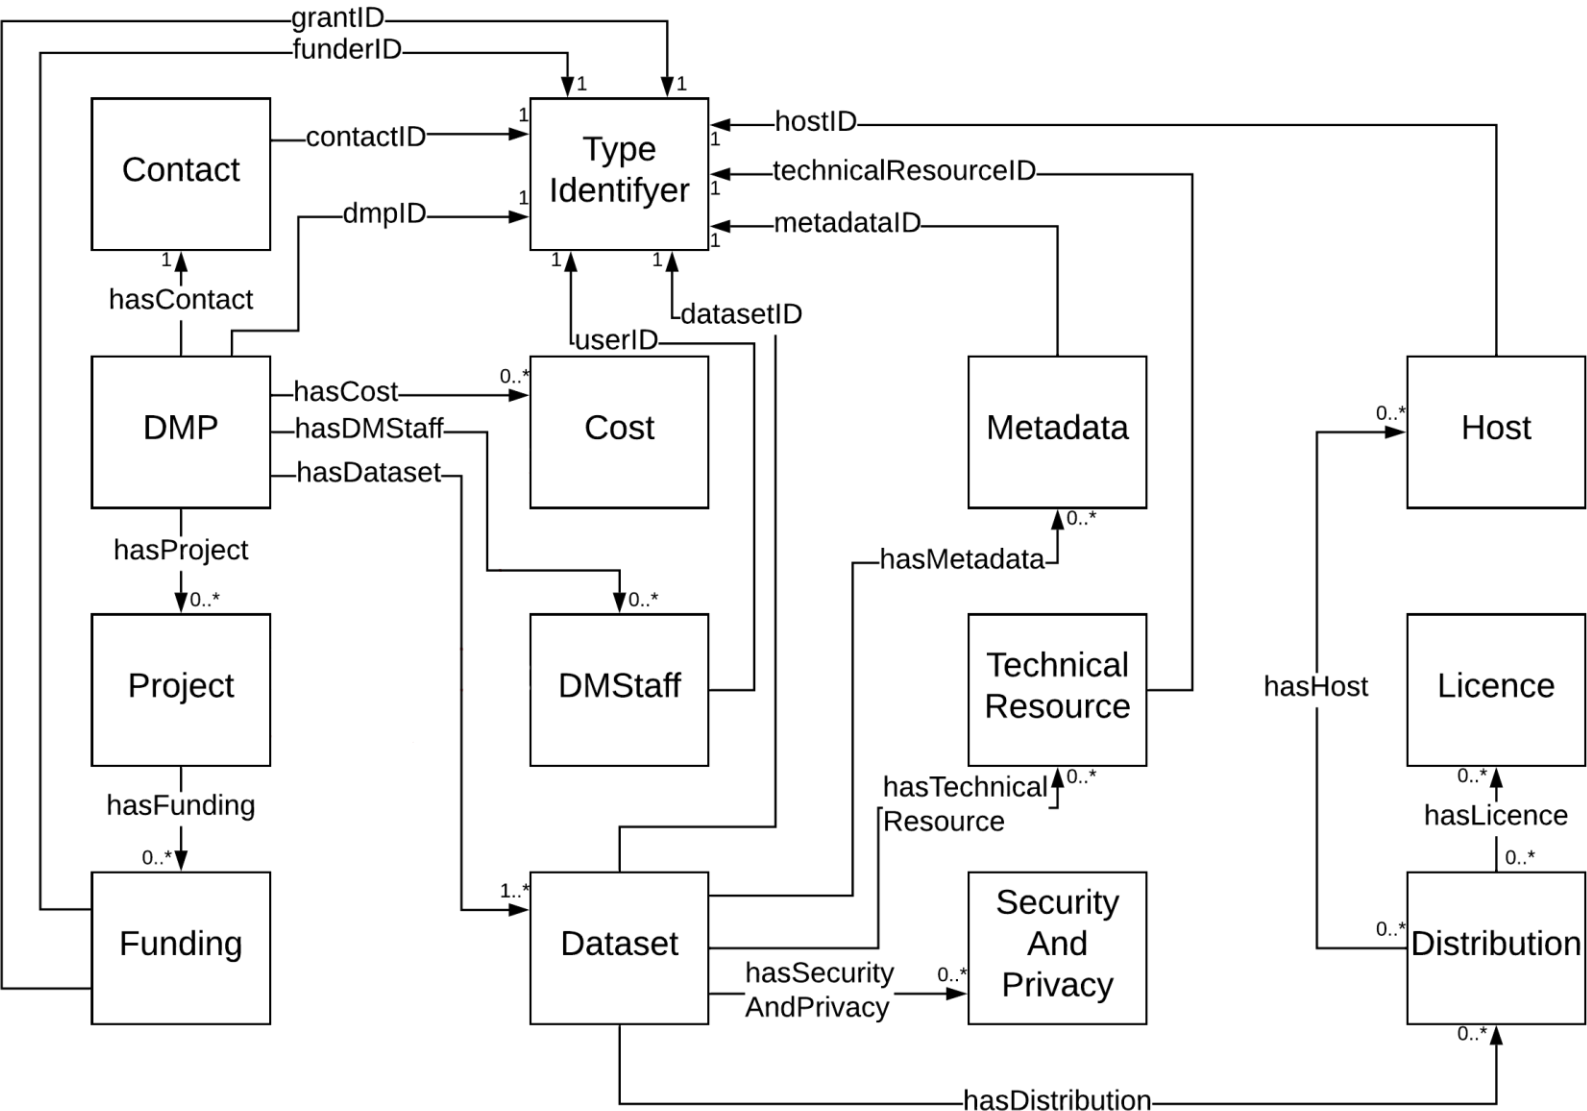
grantID
funderID
1 1
Contact
contactID
1
Type Identifyer
1
hostID
1
technicalResourceID
1
dmpID
1
metadataID
1
1
hasContact
1 1
datasetID
userID
DMP
hasCost
0..*
Cost
Metadata
0..*
Host
hasDMStaff
hasDataset
hasProject
0..*
hasMetadata
0..*
0..*
Project
DMStaff
Technical Resource
hasHost
Licence
hasFunding
hasTechnical Resource
0..*
0..*
hasLicence
0..*
0..*
1..*
Funding
Dataset
Security And Privacy
0..*
Distribution
hasSecurity AndPrivacy
0..*
0..*
hasDistribution